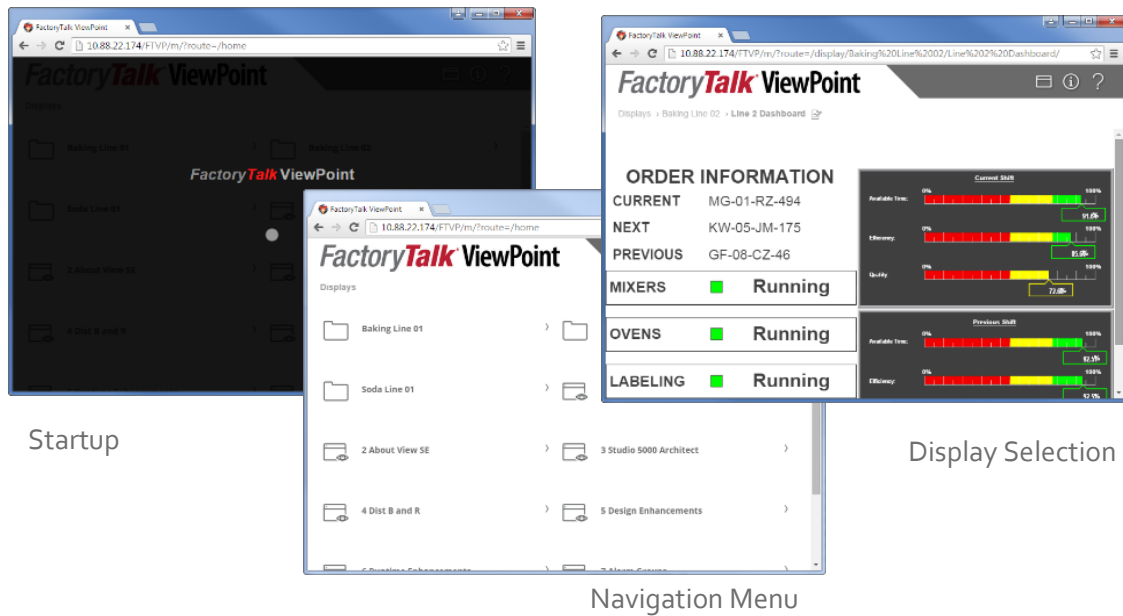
FactoryTalk ViewPoint
10.88.22.174/FTVP/m/?route=/home
FactoryTalk ViewPoint
Displays
Baking Line 01
Baking Line 02
FactoryTalk ViewPoint
Soda Line 01
2 About View SE
4 Dist B and R

Startup

FactoryTalk ViewPoint
10.88.22.174/FTVP/m/?route=/home
FactoryTalk ViewPoint
Displays
Baking Line 01
Soda Line 01
2 About View SE
3 Studio 5000 Architect
4 Dist B and R
5 Design Enhancements
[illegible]
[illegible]

Navigation Menu

FactoryTalk ViewPoint
10.88.22.174/FTVP/m/?route=/display/Baking%20Line%2002/Line%202%20Dashboard/
FactoryTalk ViewPoint
Displays › Baking Line 02 › Line 2 Dashboard

ORDER INFORMATION
CURRENT MG-01-RZ-494
NEXT KW-05-JM-175
PREVIOUS GF-08-CZ-46
MIXERS Running
OVENS Running
LABELING Running

Current Shift
Available Time: 0% 100% 91.6%
Efficiency: 0% 100% 85.6%
Quality: 0% 100% 73.0%

Previous Shift
Available Time: 0% 100% 82.5%
Efficiency: 0% 100% 92.9%

Display Selection